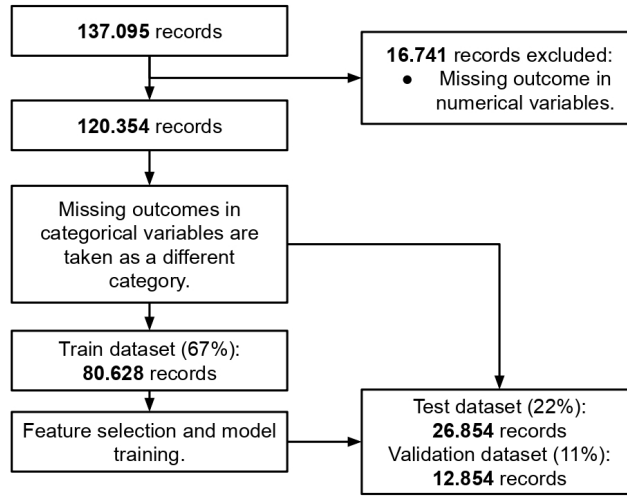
**137.095** records

**16.741** records excluded:
● Missing outcome in numerical variables.

**120.354** records

Missing outcomes in categorical variables are taken as a different category.

Train dataset (67%):
**80.628** records

Feature selection and model training.

Test dataset (22%):
**26.854** records
Validation dataset (11%):
**12.854** records